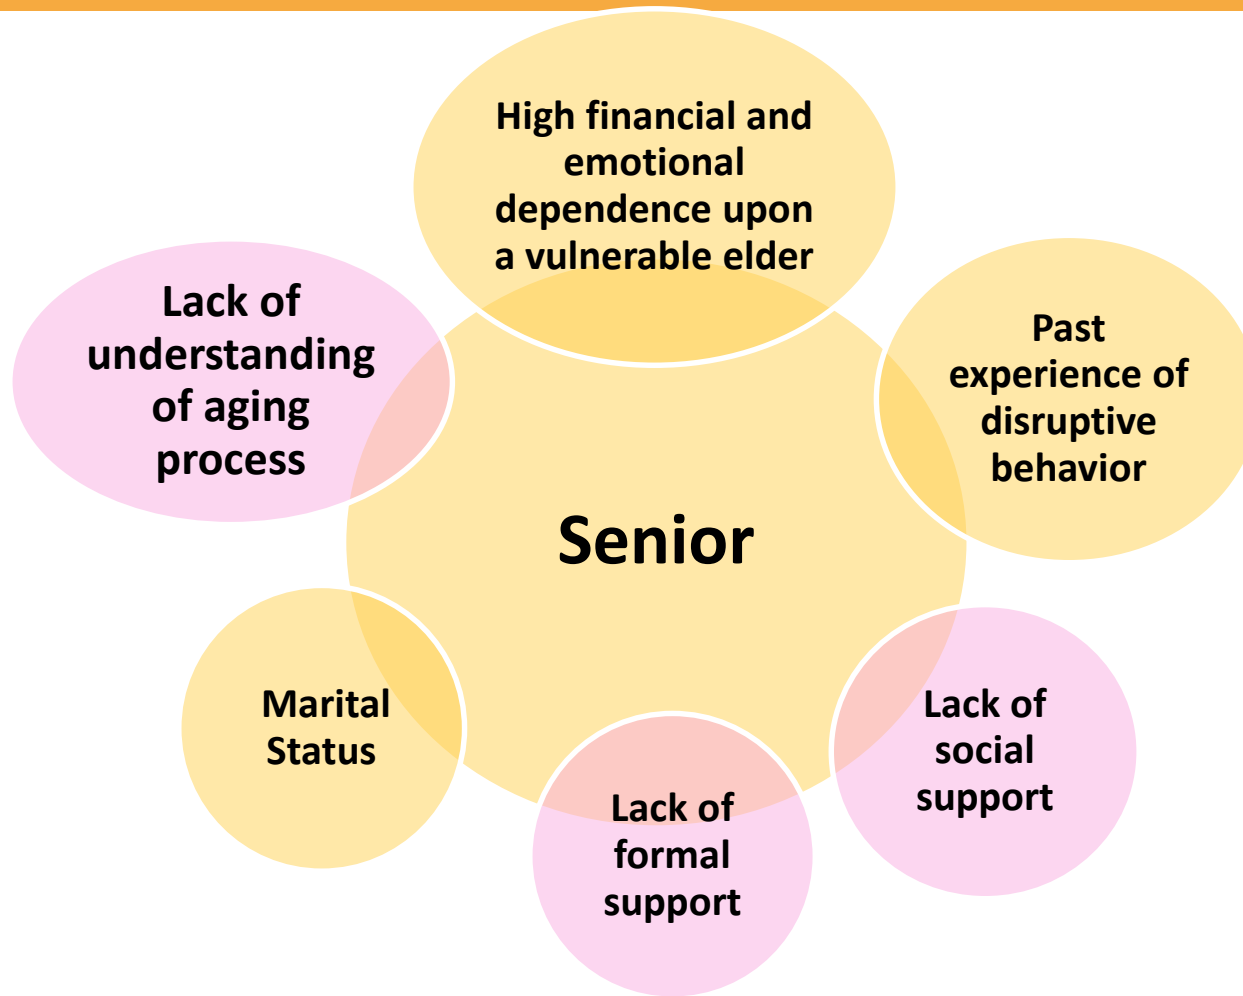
High financial and emotional dependence upon a vulnerable elder

Lack of understanding of aging process

Past experience of disruptive behavior

Senior

Marital Status

Lack of social support

Lack of formal support